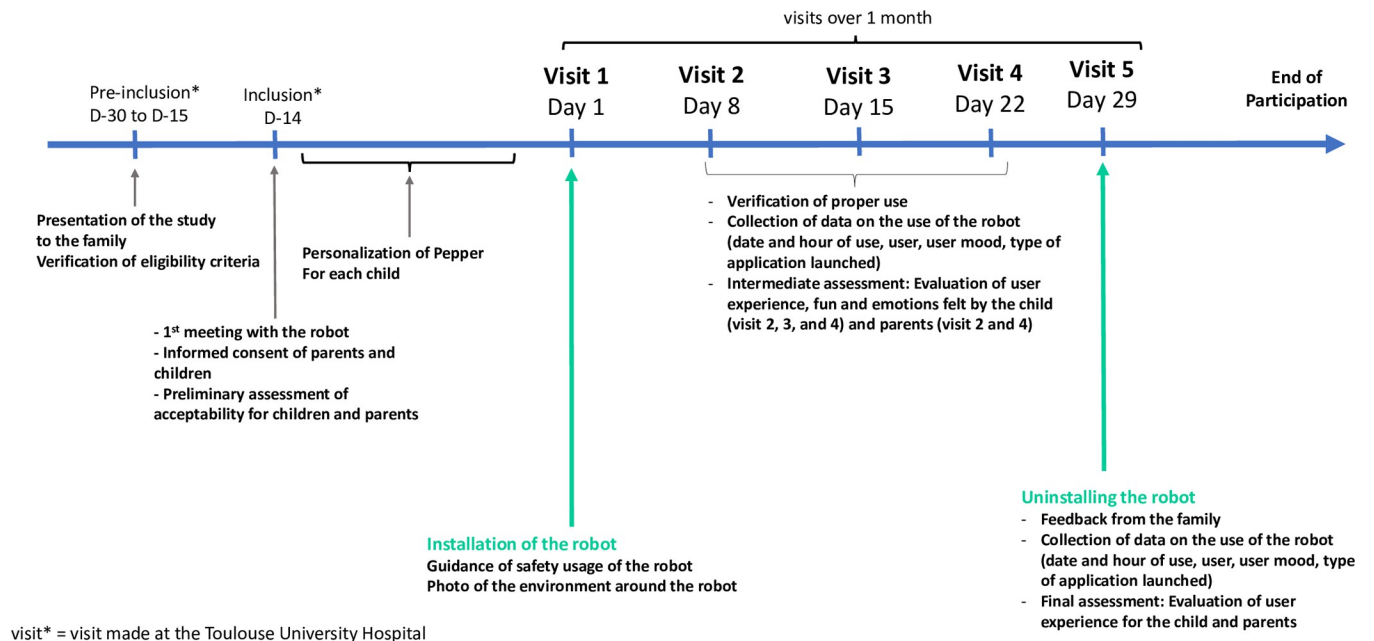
visits over 1 month

Pre-inclusion*
D-30 to D-15

Inclusion*
D-14

Visit 1
Day 1

Visit 2
Day 8

Visit 3
Day 15

Visit 4
Day 22

Visit 5
Day 29

End of Participation

Presentation of the study to the family
Verification of eligibility criteria

Personalization of Pepper
For each child

- Verification of proper use
- Collection of data on the use of the robot (date and hour of use, user, user mood, type of application launched)
- Intermediate assessment: Evaluation of user experience, fun and emotions felt by the child (visit 2, 3, and 4) and parents (visit 2 and 4)

- 1$^{st}$ meeting with the robot
- Informed consent of parents and children
- Preliminary assessment of acceptability for children and parents

Installation of the robot
Guidance of safety usage of the robot
Photo of the environment around the robot

Uninstalling the robot
- Feedback from the family
- Collection of data on the use of the robot (date and hour of use, user, user mood, type of application launched)
- Final assessment: Evaluation of user experience for the child and parents

visit* = visit made at the Toulouse University Hospital